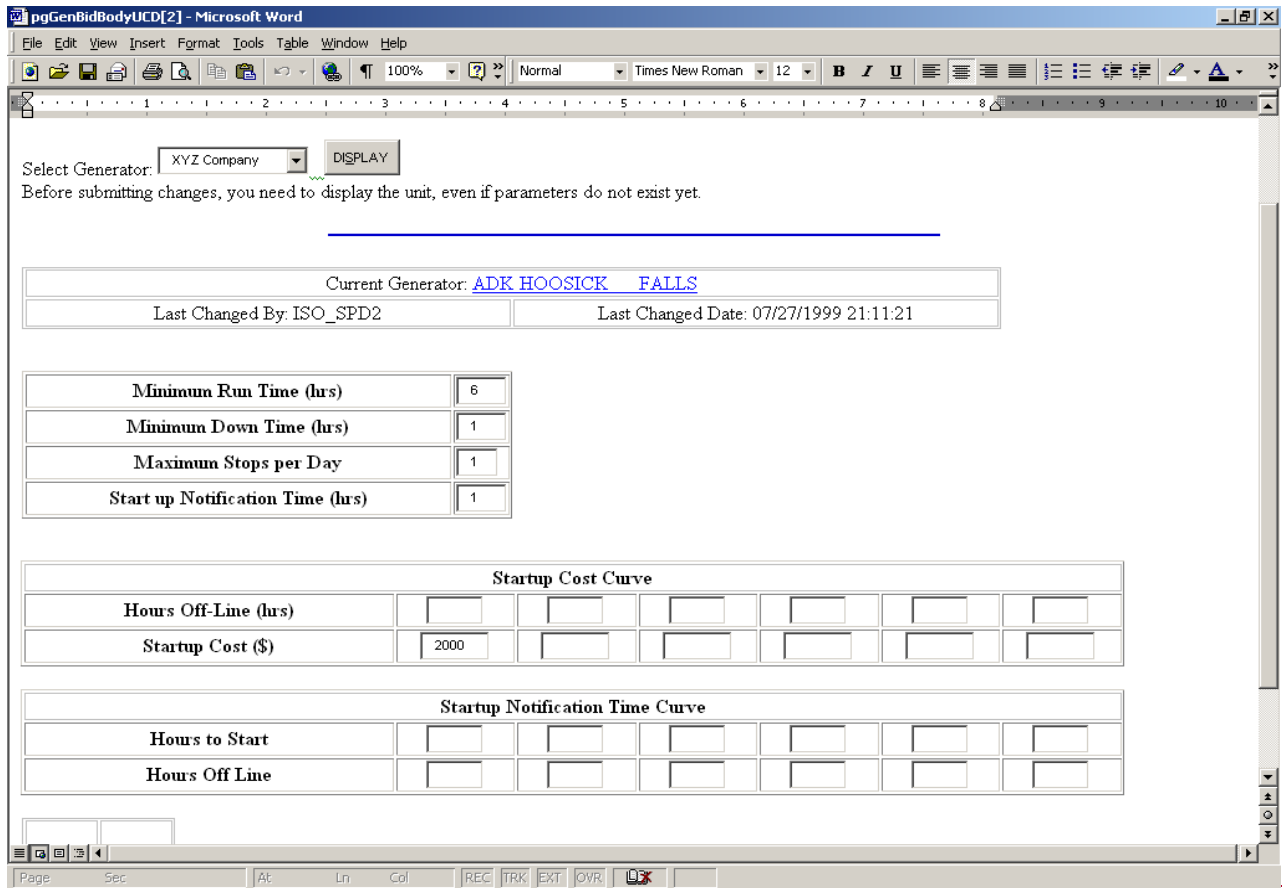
pgGenBidBodyUCD[2] - Microsoft Word

File Edit View Insert Format Tools Table Window Help

100% Normal Times New Roman 12 B I U

Select Generator: XYZ Company DISPLAY
Before submitting changes, you need to display the unit, even if parameters do not exist yet.

| Current Generator: ADK HOOSICK FALLS | |
|---|---|
| Last Changed By: ISO_SPD2 | Last Changed Date: 07/27/1999 21:11:21 |

| | |
|---|---|
| Minimum Run Time (hrs) | 6 |
| Minimum Down Time (hrs) | 1 |
| Maximum Stops per Day | 1 |
| Start up Notification Time (hrs) | 1 |

| Startup Cost Curve | | | | | | |
|---|---|---|---|---|---|---|
| Hours Off-Line (hrs) | | | | | | |
| Startup Cost ($) | 2000 | | | | | |

| Startup Notification Time Curve | | | | | | |
|---|---|---|---|---|---|---|
| Hours to Start | | | | | | |
| Hours Off Line | | | | | | |

Page Sec At Ln Col REC TRK EXT OVR